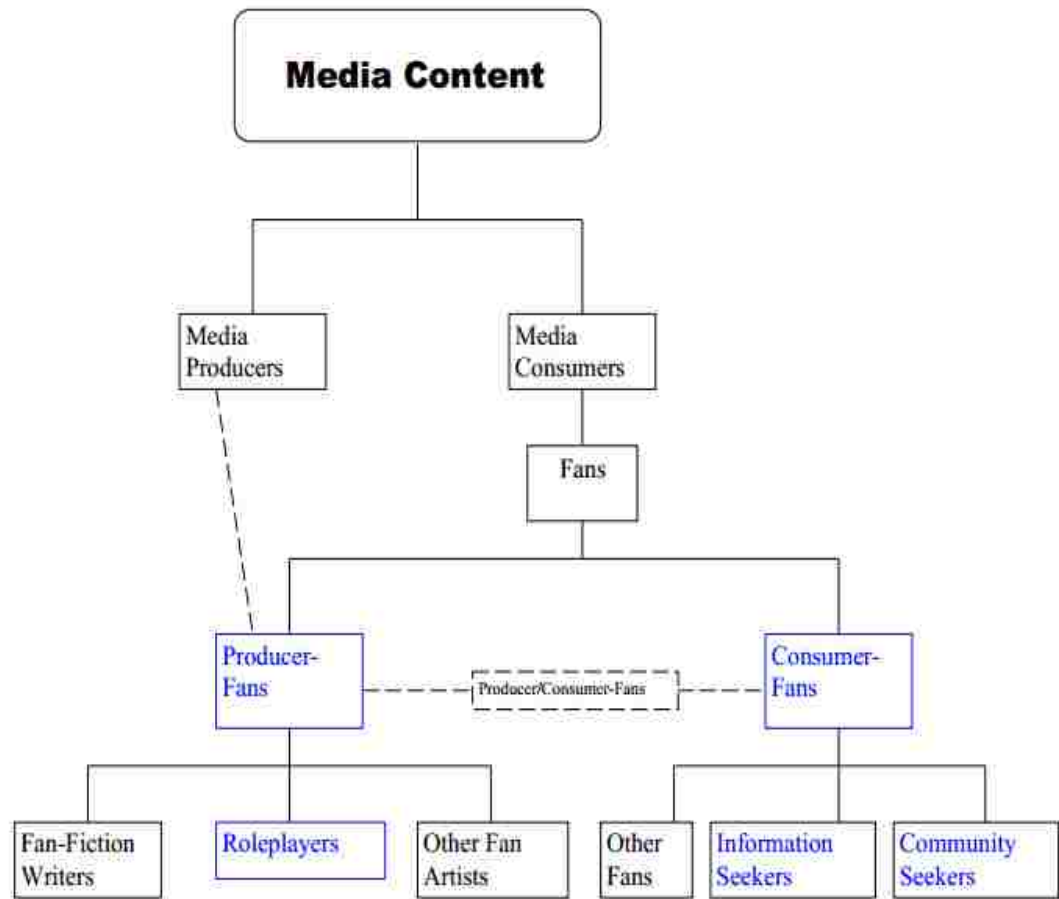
Media Content

Media Producers

Media Consumers

Fans

Producer-Fans

Producer/Consumer-Fans

Consumer-Fans

Fan-Fiction Writers

Roleplayers

Other Fan Artists

Other Fans

Information Seekers

Community Seekers